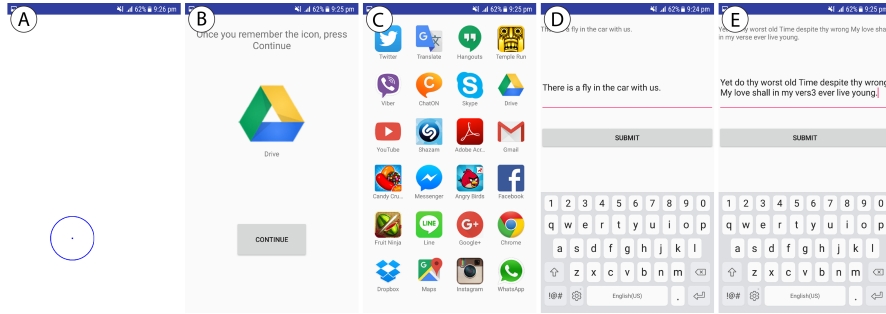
A

62% 9:26 pm

B

62% 9:25 pm

Once you remember the icon, press Continue

Drive

CONTINUE

C

62% 9:25 pm

Twitter
Translate
Hangouts
Temple Run
Viber
ChatON
Skype
Drive
YouTube
Shazam
Adobe Acr...
Gmail
Candy Cru...
Messenger
Angry Birds
Facebook
Fruit Ninja
Line
Google+
Chrome
Dropbox
Maps
Instagram
WhatsApp

D

62% 9:24 pm

There is a fly in the car with us.

There is a fly in the car with us.

SUBMIT

1 2 3 4 5 6 7 8 9 0
q w e r t y u i o p
a s d f g h j k l
z x c v b n m
!#@ English(US) .

E

62% 9:25

Yet do thy worst old Time despite thy wrong My love shall in my verse ever live young.

Yet do thy worst old Time despite thy wrong My love shall in my vers3 ever live young.

SUBMIT

1 2 3 4 5 6 7 8 9
q w e r t y u i o
a s d f g h j k
z x c v b n m
!#@ English(US) .